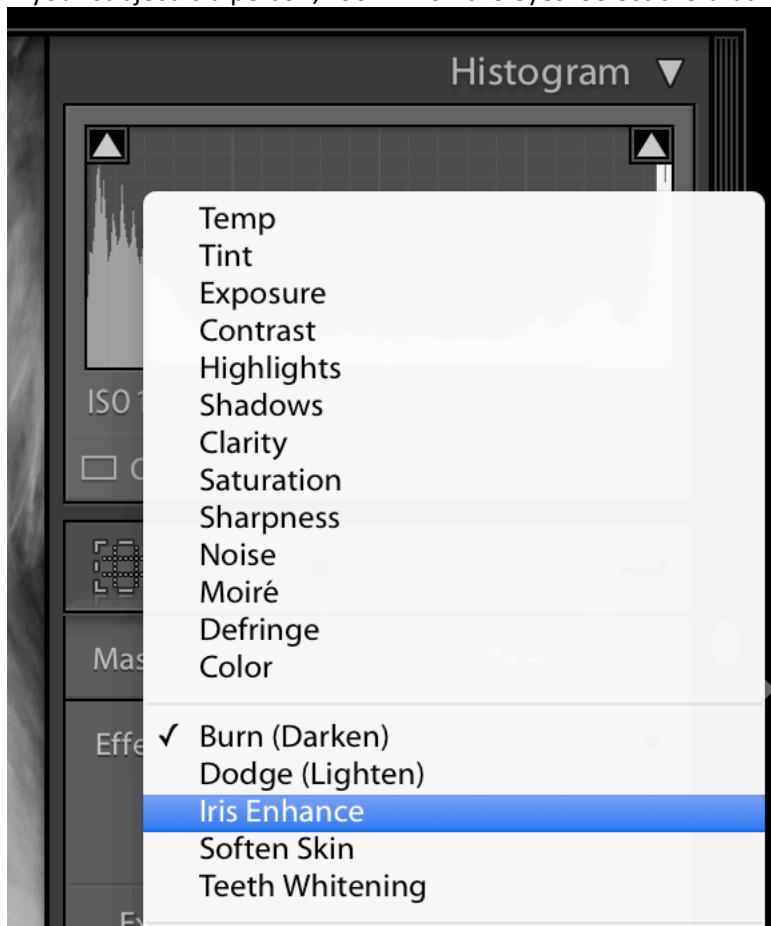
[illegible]

Histogram

ISO 1
C

Mas

Effe

Temp
Tint
Exposure
Contrast
Highlights
Shadows
Clarity
Saturation
Sharpness
Noise
Moiré
Defringe
Color

✓ Burn (Darken)
Dodge (Lighten)
Iris Enhance
Soften Skin
Teeth Whitening